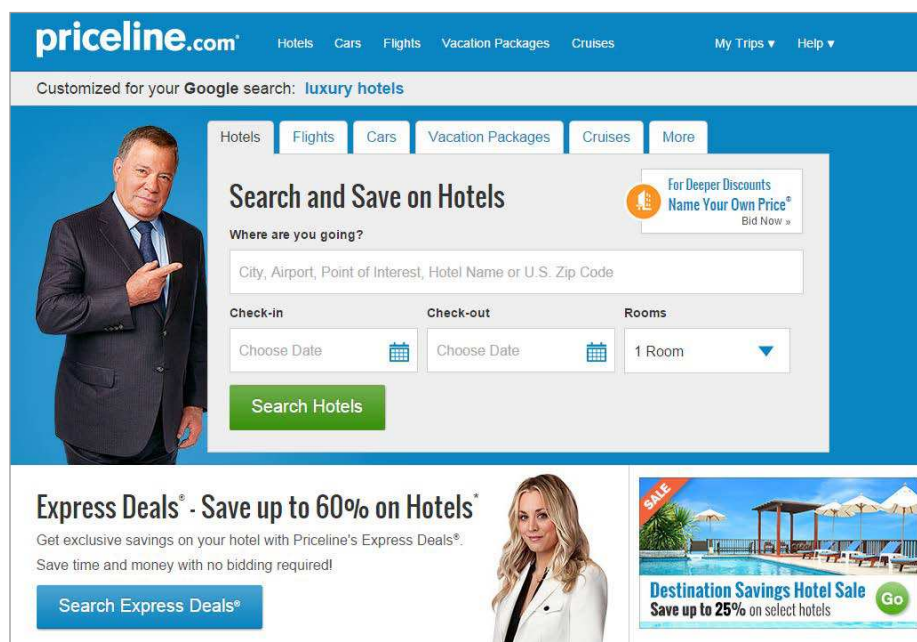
priceline.com®

Hotels Cars Flights Vacation Packages Cruises My Trips ▾ Help ▾

Customized for your Google search: luxury hotels

Hotels Flights Cars Vacation Packages Cruises More

Search and Save on Hotels

For Deeper Discounts
Name Your Own Price®
Bid Now »

Where are you going?

City, Airport, Point of Interest, Hotel Name or U.S. Zip Code

Check-in Check-out Rooms

Choose Date Choose Date 1 Room

Search Hotels

Express Deals® - Save up to 60% on Hotels*

Get exclusive savings on your hotel with Priceline's Express Deals®. Save time and money with no bidding required!

Search Express Deals®

SALE

Destination Savings Hotel Sale
Save up to 25% on select hotels

Go